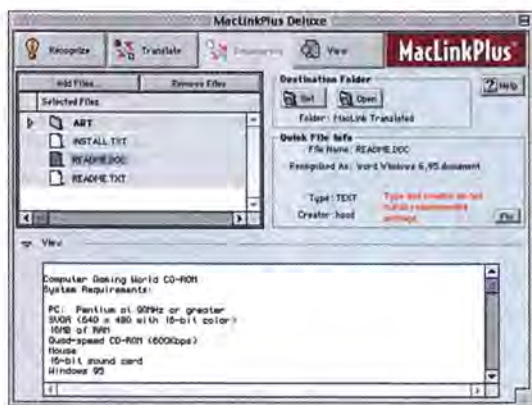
MacLinkPlus Deluxe

Recognize
Translate
Decompress
View
MacLinkPlus

Add Files...
Remove Files
Selected Files
ART
INSTALL.TXT
README.DOC
README.TXT

Destination Folder
Set
Open
Folder: MacLink Translated
Help

Quick File Info
File Name: README.DOC
Recognized As: Word Windows 6/95 document
Type: TEXT
Creator: ttxt
Type and creator do not match recognized settings.
Fix

View

Computer Gaming World CD-ROM
System Requirements:

PC: Pentium at 90MHz or greater
SVGA (640 x 480 with 16-bit color)
16MB of RAM
Quad-speed CD-ROM (600Kbps)
Mouse
16-bit sound card
Windows 95